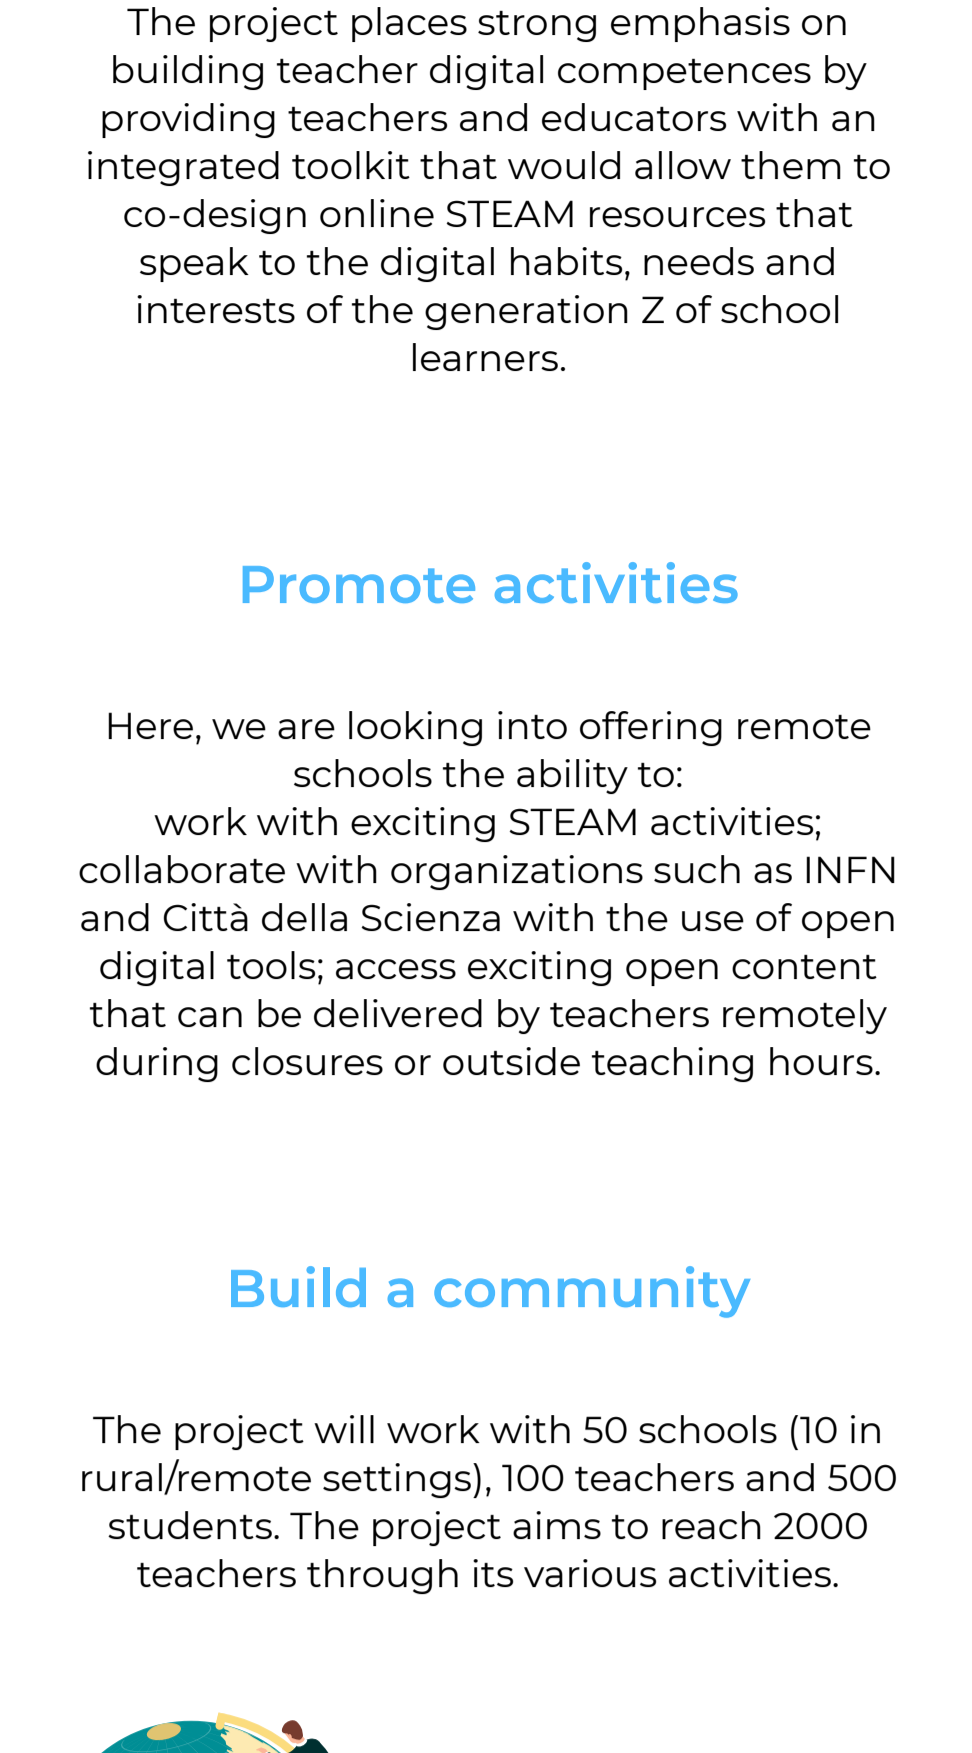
The project places strong emphasis on building teacher digital competences by providing teachers and educators with an integrated toolkit that would allow them to co-design online STEAM resources that speak to the digital habits, needs and interests of the generation Z of school learners.

Promote activities

Here, we are looking into offering remote schools the ability to:
work with exciting STEAM activities; collaborate with organizations such as INFN and Città della Scienza with the use of open digital tools; access exciting open content that can be delivered by teachers remotely during closures or outside teaching hours.

Build a community

The project will work with 50 schools (10 in rural/remote settings), 100 teachers and 500 students. The project aims to reach 2000 teachers through its various activities.